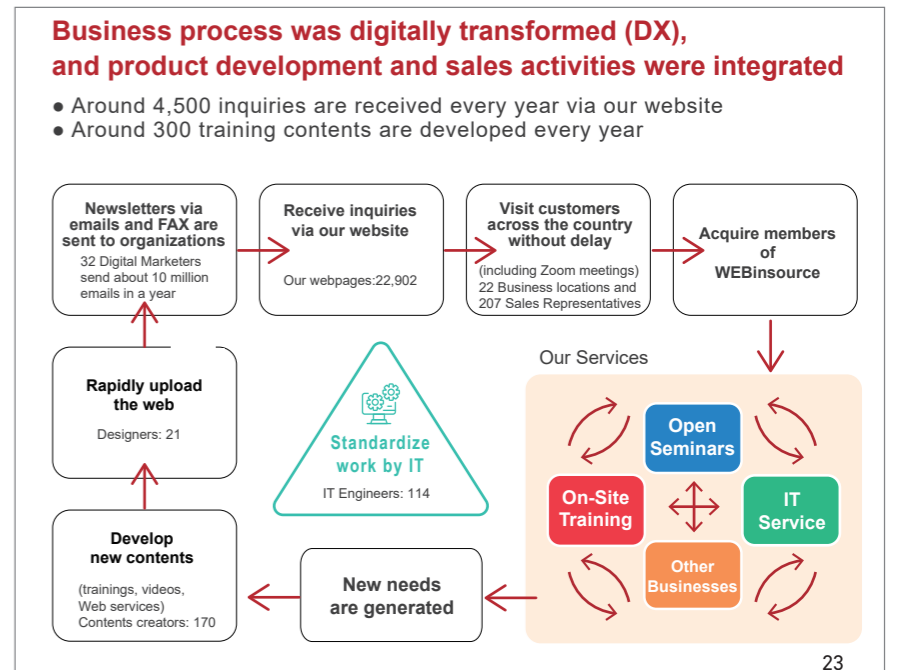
Business process was digitally transformed (DX), and product development and sales activities were integrated

● Around 4,500 inquiries are received every year via our website
● Around 300 training contents are developed every year

Newsletters via emails and FAX are sent to organizations
32 Digital Marketers send about 10 million emails in a year

Receive inquiries via our website
Our webpages:22,902

Visit customers across the country without delay
(including Zoom meetings)
22 Business locations and 207 Sales Representatives

Acquire members of WEBinsource

Rapidly upload the web
Designers: 21

Standardize work by IT
IT Engineers: 114

Our Services

Open Seminars

On-Site Training

IT Service

Other Businesses

Develop new contents
(trainings, videos, Web services)
Contents creators: 170

New needs are generated

23